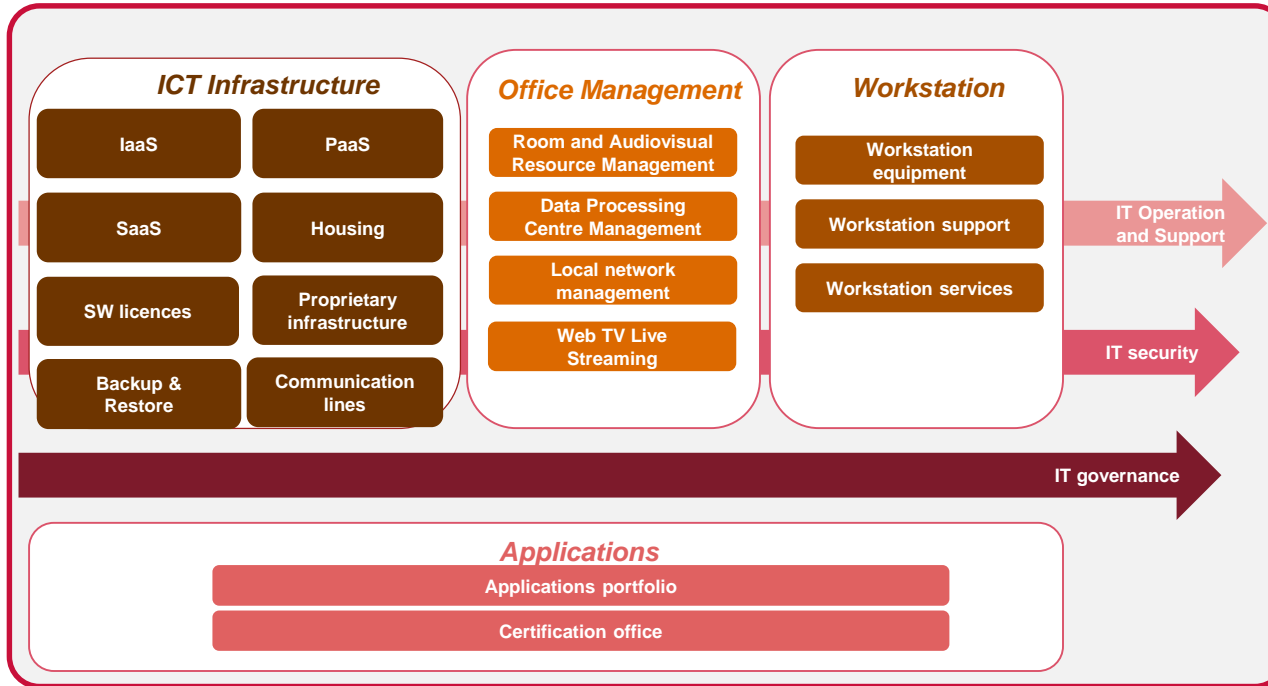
ICT Infrastructure

IaaS

PaaS

SaaS

Housing

SW licences

Proprietary infrastructure

Backup & Restore

Communication lines

Office Management

Room and Audiovisual Resource Management

Data Processing Centre Management

Local network management

Web TV Live Streaming

Workstation

Workstation equipment

Workstation support

Workstation services

IT Operation and Support

IT security

IT governance

Applications

Applications portfolio

Certification office